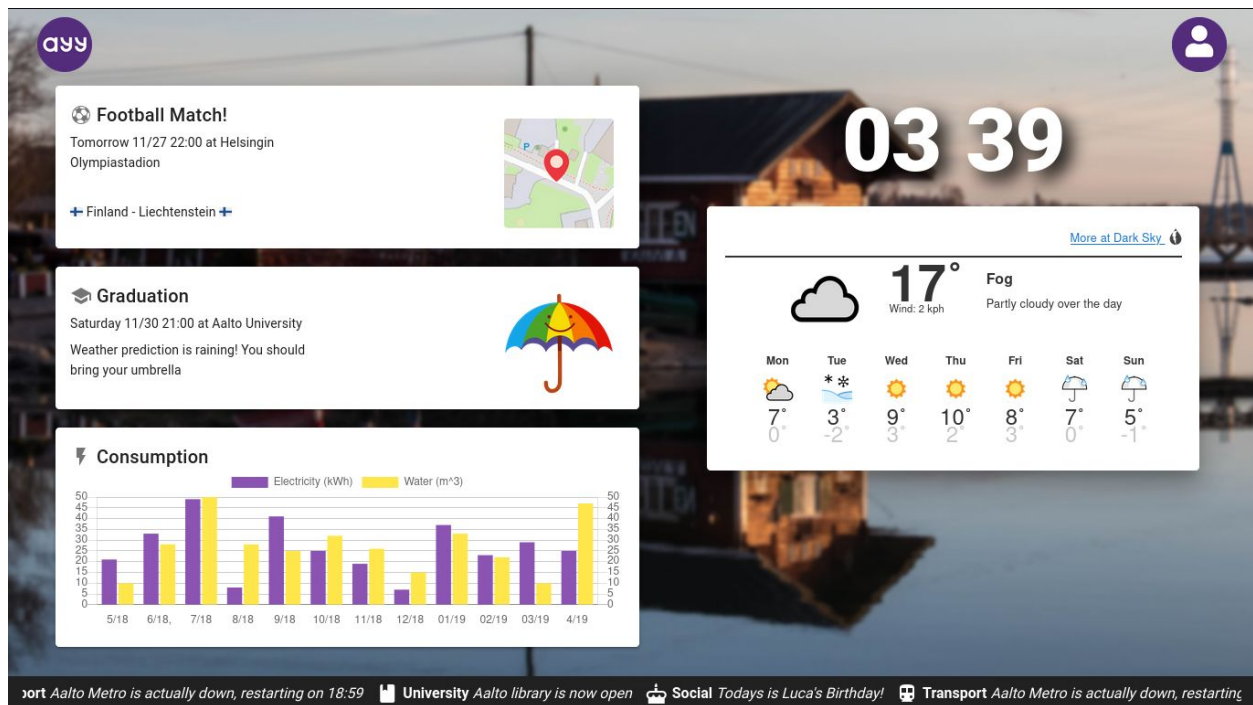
ayy

Football Match!
Tomorrow 11/27 22:00 at Helsingin Olympiastadion

Finland - Liechtenstein

P

Graduation
Saturday 11/30 21:00 at Aalto University
Weather prediction is raining! You should bring your umbrella

Consumption
Electricity (kWh) Water (m^3)

50
45
40
35
30
25
20
15
10
5
0

5/18 6/18, 7/18 8/18 9/18 10/18 11/18 12/18 01/19 02/19 03/19 4/19

03 39

More at Dark Sky

17°
Wind: 2 kph
Fog
Partly cloudy over the day

| Mon | Tue | Wed | Thu | Fri | Sat | Sun |
|---|---|---|---|---|---|---|
| 7° | 3° | 9° | 10° | 8° | 7° | 5° |
| 0° | -2° | 3° | 2° | 3° | 0° | -1° |

ɔort Aalto Metro is actually down, restarting on 18:59 University Aalto library is now open Social Todays is Luca's Birthday! Transport Aalto Metro is actually down, restarting